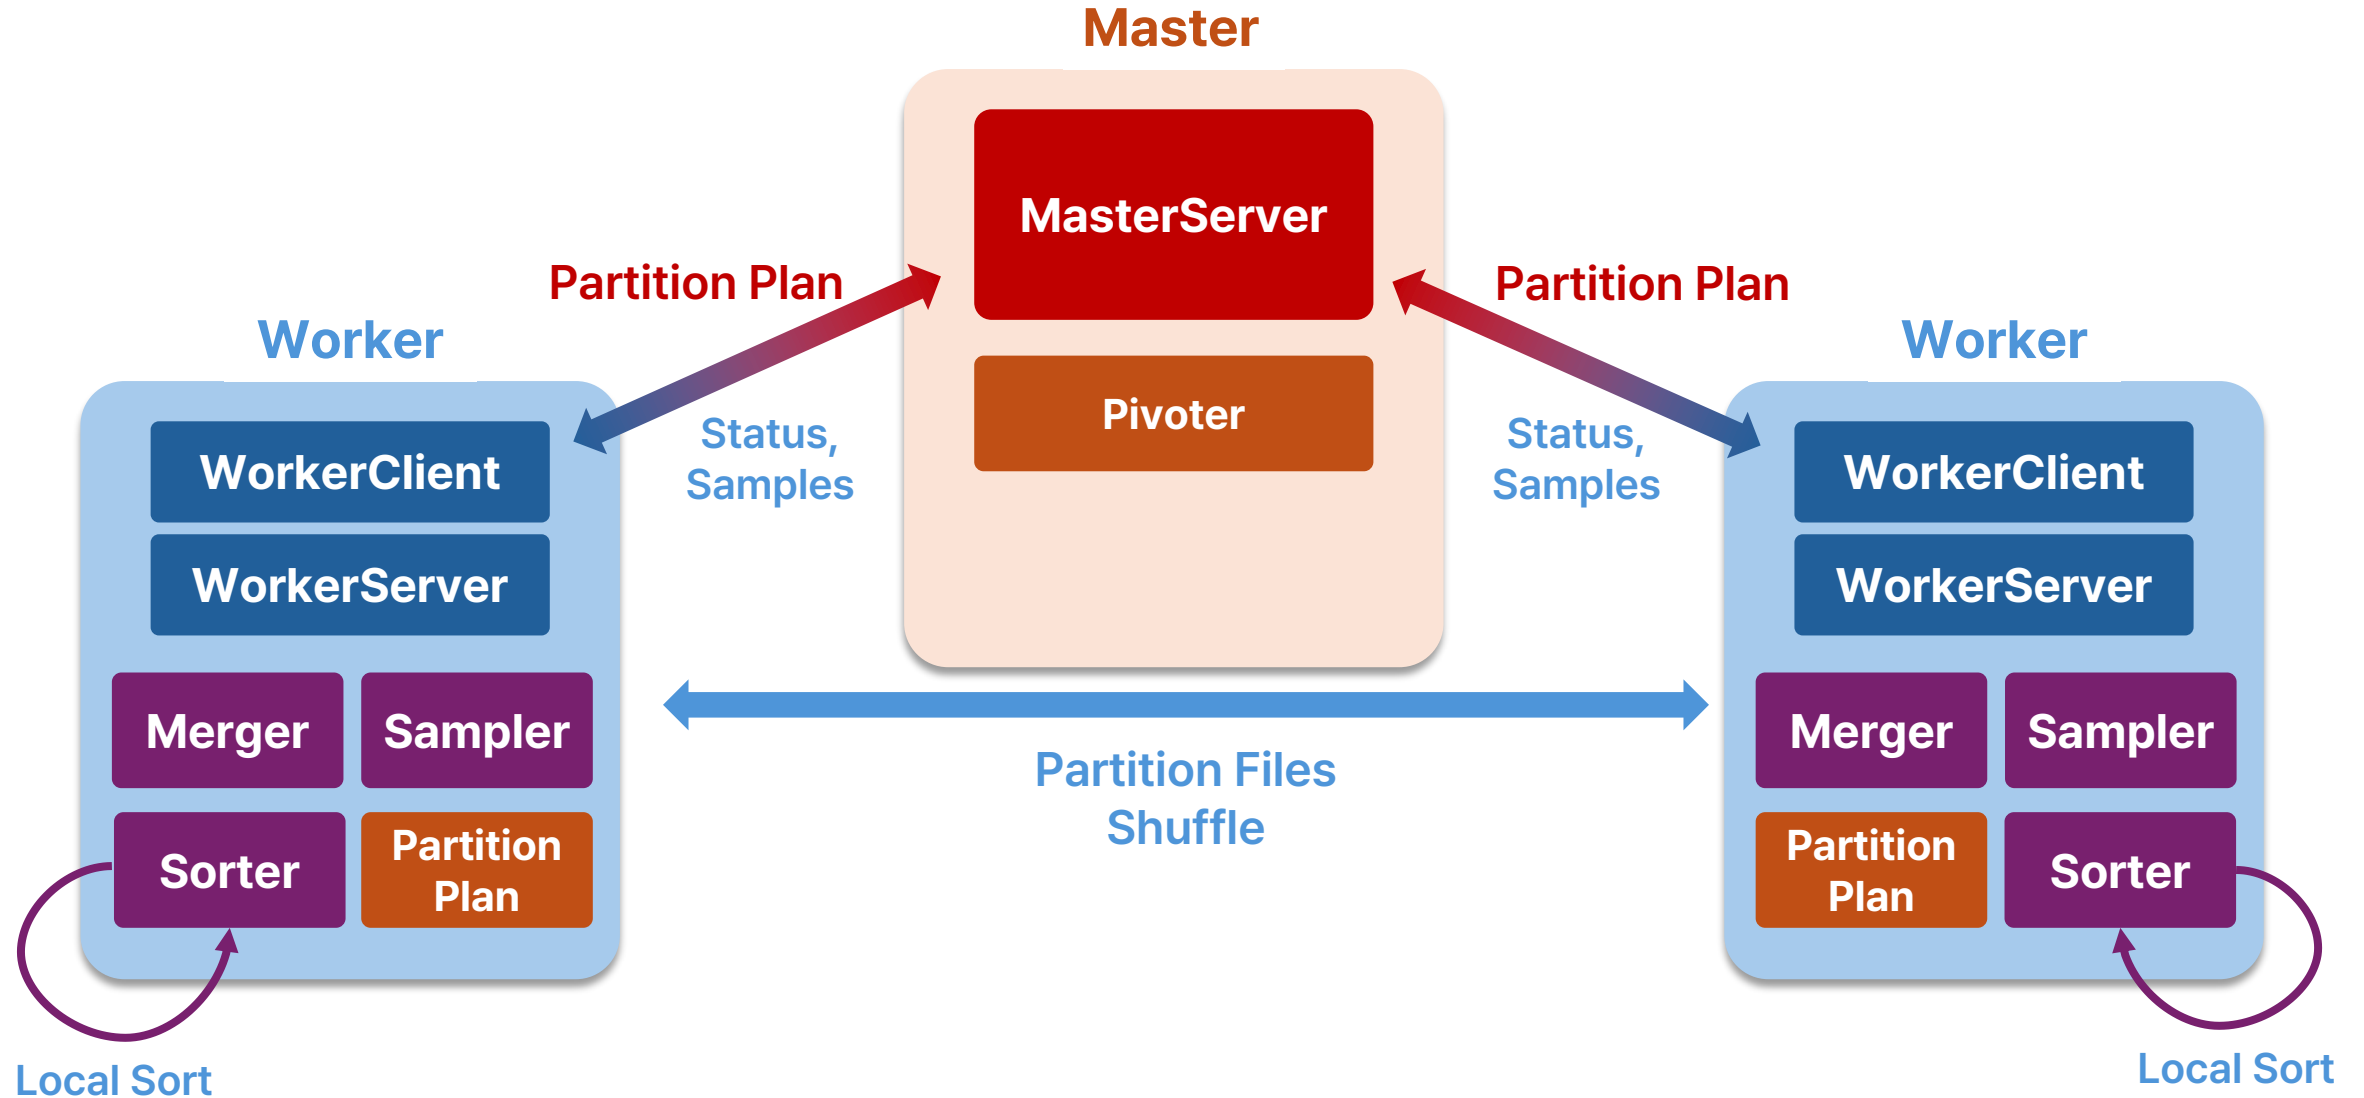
Master

MasterServer

Pivoter

Partition Plan

Partition Plan

Worker

Worker

Status, Samples

Status, Samples

WorkerClient

WorkerServer

Merger

Sampler

Sorter

Partition Plan

WorkerClient

WorkerServer

Merger

Sampler

Partition Plan

Sorter

Partition Files Shuffle

Local Sort

Local Sort